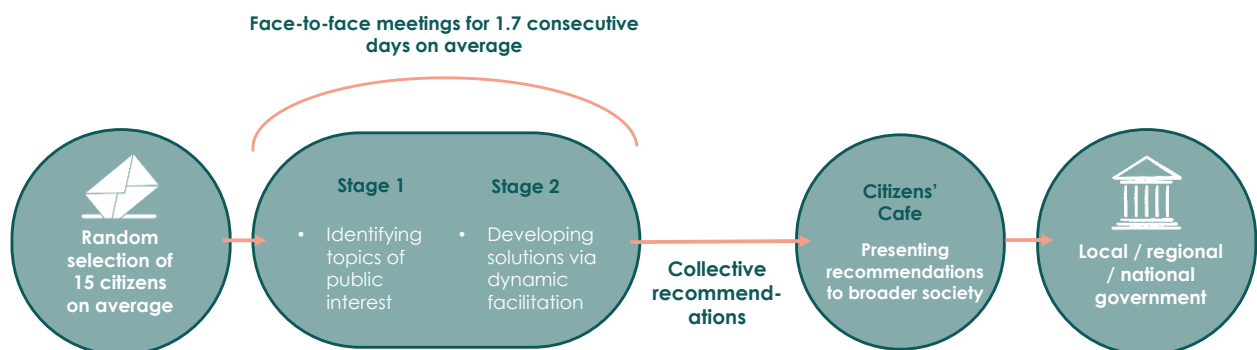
Face-to-face meetings for 1.7 consecutive days on average

Random selection of 15 citizens on average

Stage 1

• Identifying topics of public interest

Stage 2

• Developing solutions via dynamic facilitation

Collective recommendations

Citizens' Cafe

Presenting recommendations to broader society

Local / regional / national government